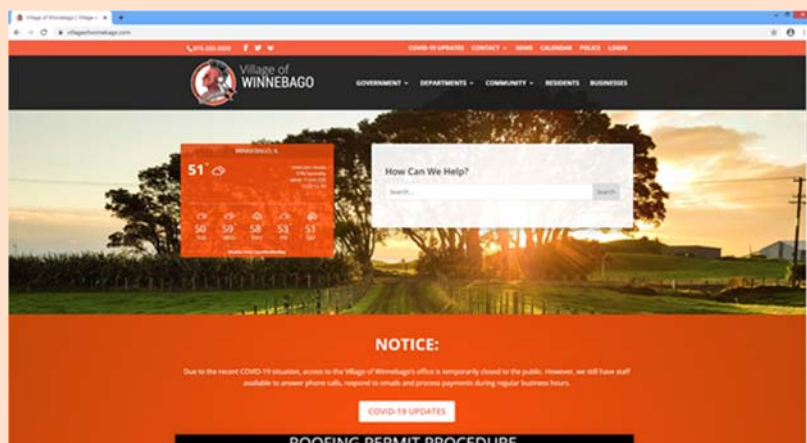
Village of Winnebago | Village o ×

villageofwinnebago.com

815.335.2020

COVID-19 UPDATES CONTACT NEWS CALENDAR POLICE LOGIN

Village of WINNEBAGO

GOVERNMENT DEPARTMENTS COMMUNITY RESIDENTS BUSINESSES

WINNEBAGO, IL

51°

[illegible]

50 59 58 53 51

How Can We Help?

Search...

Search

NOTICE:

Due to the recent COVID-19 situation, access to the Village of Winnebago's office is temporarily closed to the public. However, we still have staff available to answer phone calls, respond to emails and process payments during regular business hours.

COVID-19 UPDATES

ROOFING PERMIT PROCEDURE